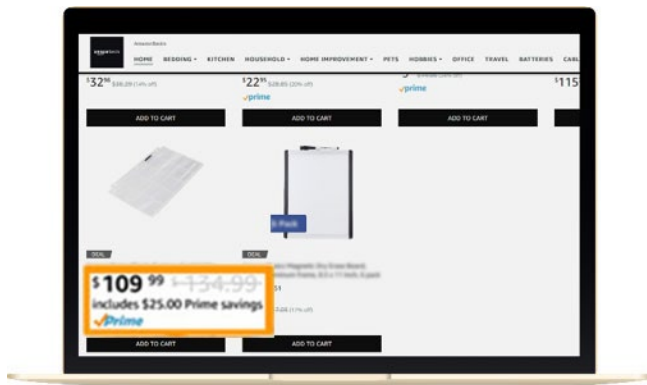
amazonbasics

AmazonBasics

HOME BEDDING KITCHEN HOUSEHOLD HOME IMPROVEMENT PETS HOBBIES OFFICE TRAVEL BATTERIES CABL

$32^{96}$ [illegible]

$22^{95}$ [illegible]

prime

prime

$115

ADD TO CART

ADD TO CART

ADD TO CART

6-Pack

DEAL

DEAL

$109^{99}$ $134.99

includes $25.00 Prime savings

Prime

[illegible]

ADD TO CART

ADD TO CART